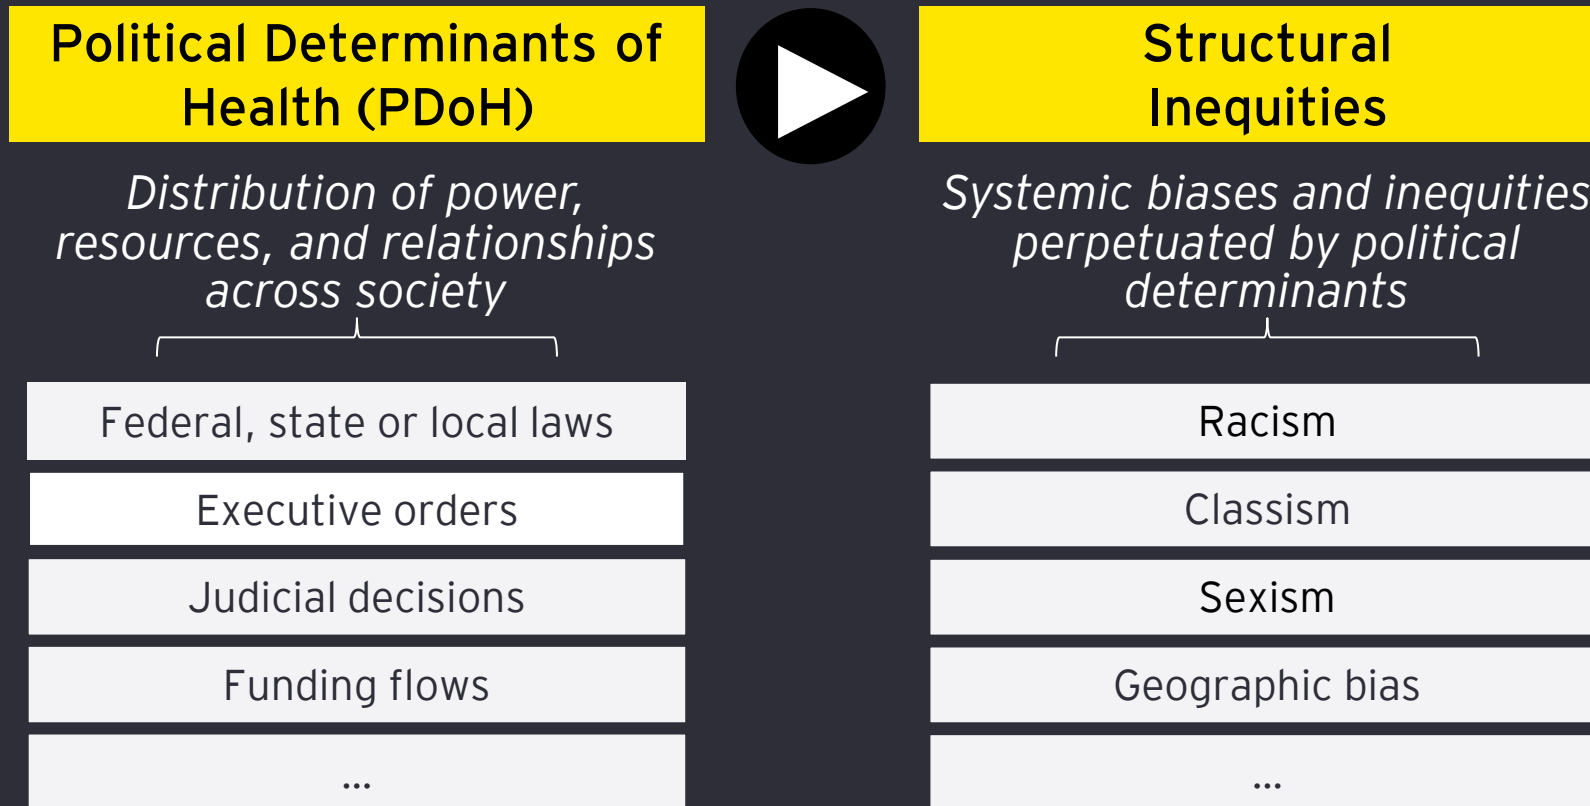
Political Determinants of Health (PDoH)

Distribution of power, resources, and relationships across society

Federal, state or local laws

Executive orders

Judicial decisions

Funding flows

...

Structural Inequities

Systemic biases and inequities perpetuated by political determinants

Racism

Classism

Sexism

Geographic bias

...